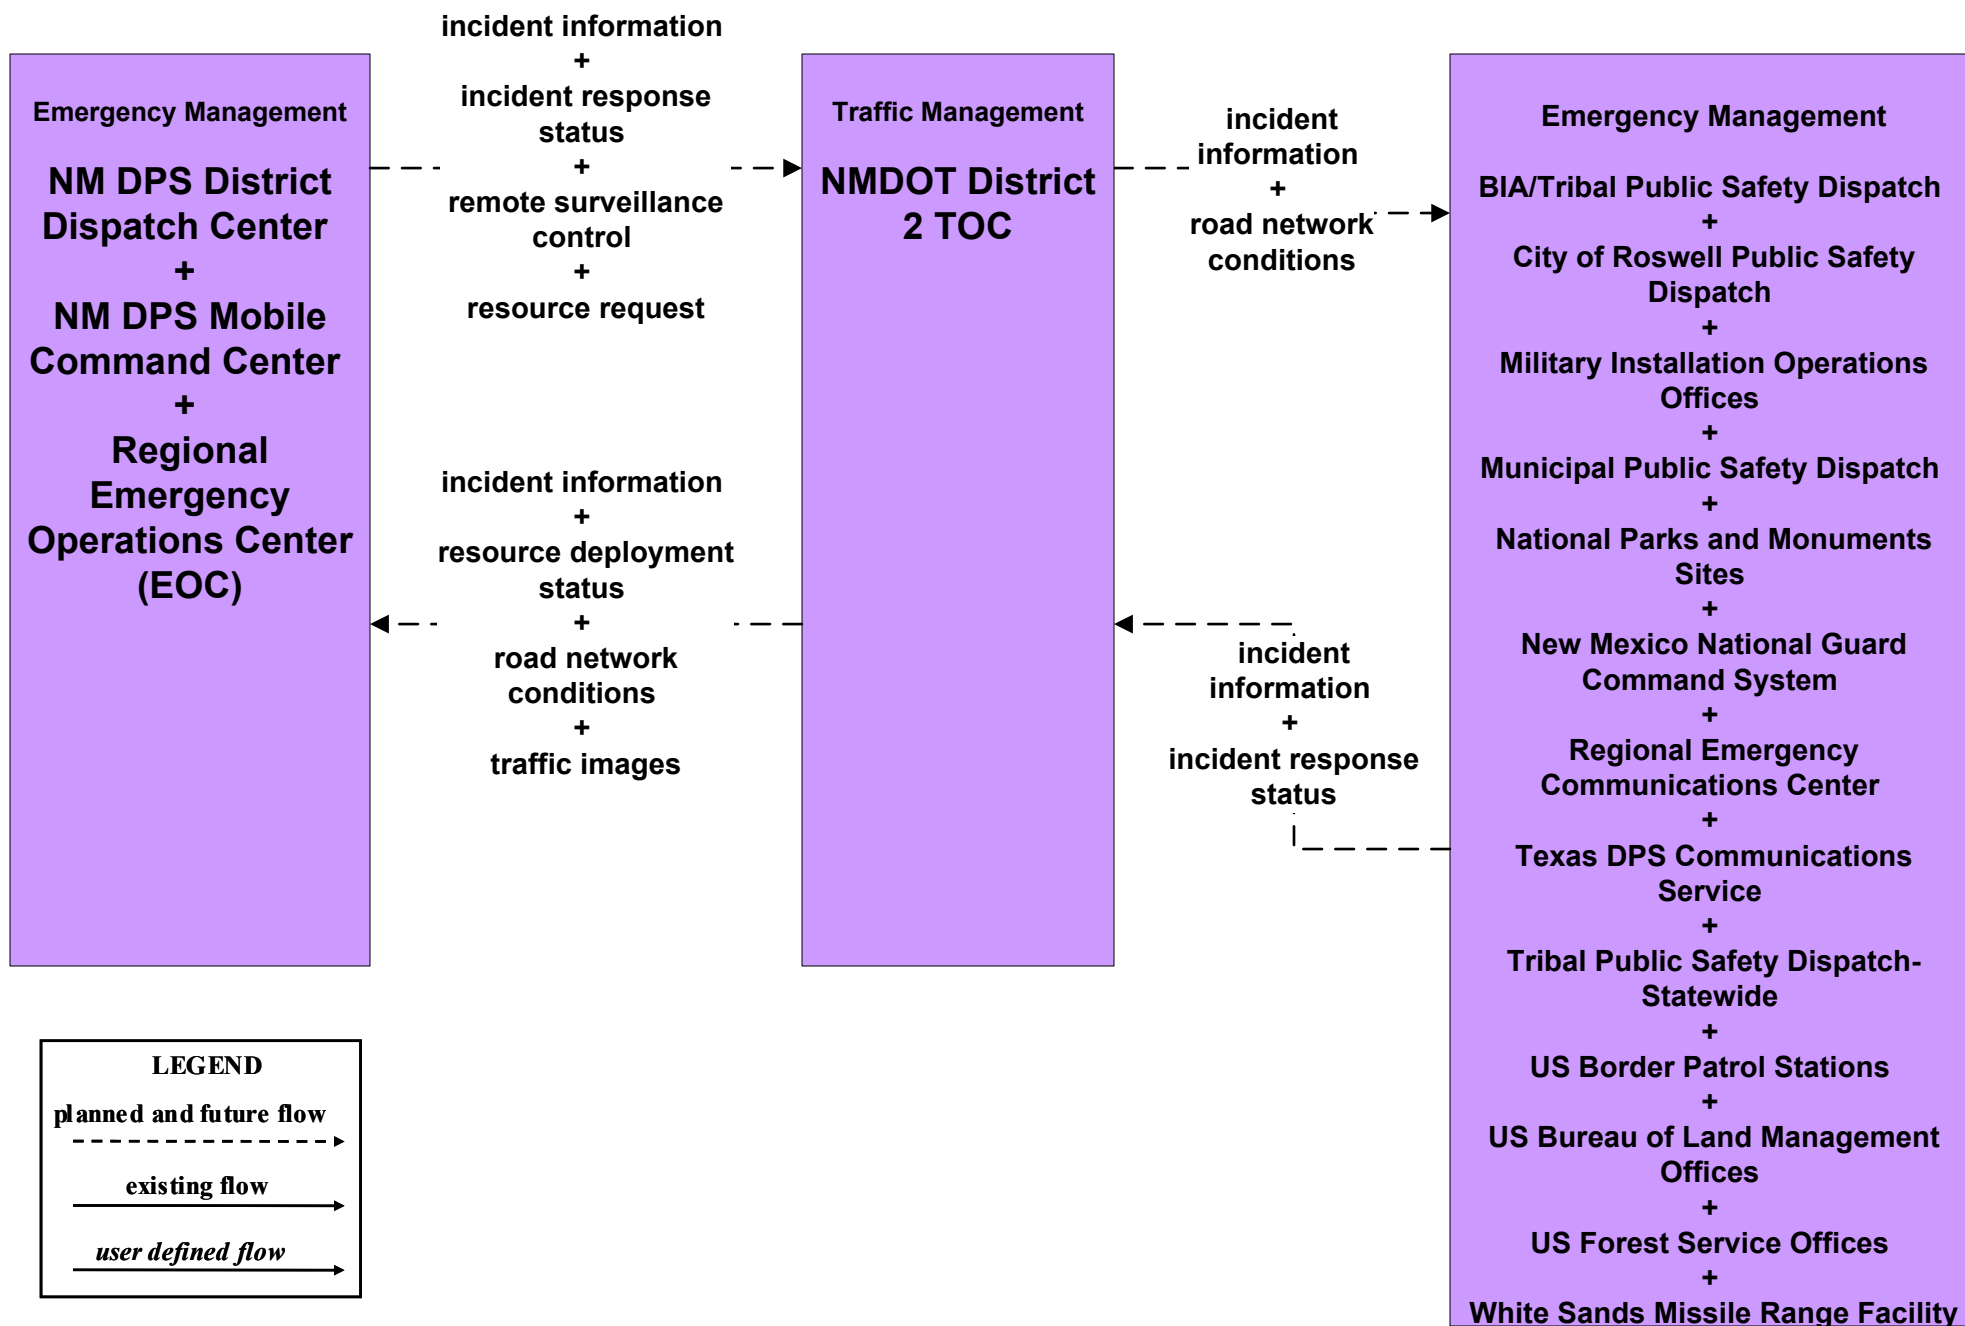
Emergency Management

NM DPS District Dispatch Center
+
NM DPS Mobile Command Center
+
Regional Emergency Operations Center (EOC)

incident information
+
incident response status
+
remote surveillance control
+
resource request

incident information
+
resource deployment status
+
road network conditions
+
traffic images

Traffic Management

NMDOT District 2 TOC

incident information
+
road network conditions

incident information
+
incident response status

Emergency Management

BIA/Tribal Public Safety Dispatch
+
City of Roswell Public Safety Dispatch
+
Military Installation Operations Offices
+
Municipal Public Safety Dispatch
+
National Parks and Monuments Sites
+
New Mexico National Guard Command System
+
Regional Emergency Communications Center
+
Texas DPS Communications Service
+
Tribal Public Safety Dispatch-Statewide
+
US Border Patrol Stations
+
US Bureau of Land Management Offices
+
US Forest Service Offices
+
White Sands Missile Range Facility

LEGEND
planned and future flow
existing flow
user defined flow